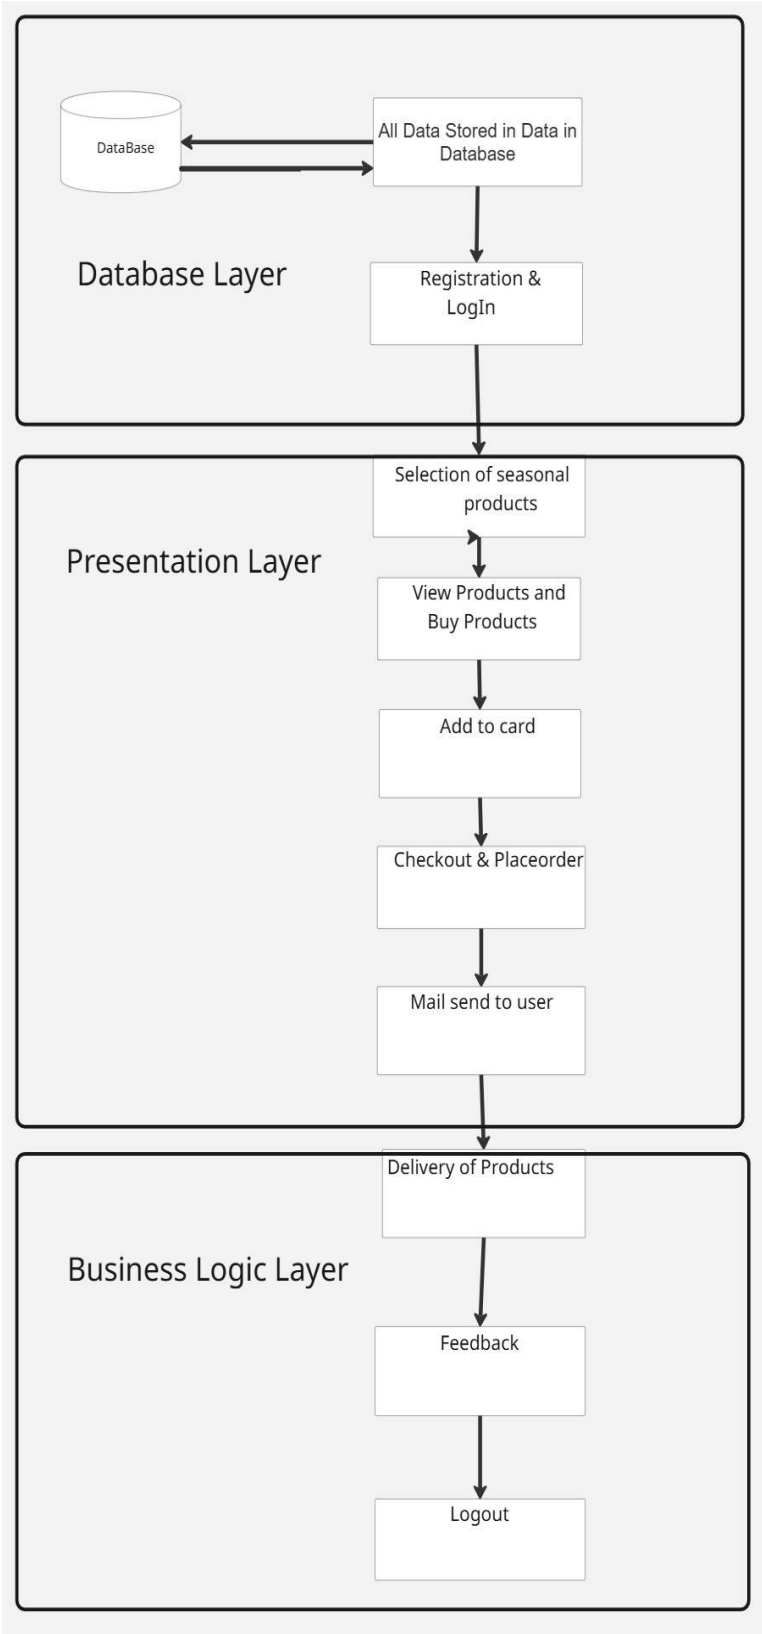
DataBase

All Data Stored in Data in Database

Database Layer

Registration & LogIn

Selection of seasonal products

Presentation Layer

View Products and Buy Products

Add to card

Checkout & Placeorder

Mail send to user

Delivery of Products

Business Logic Layer

Feedback

Logout